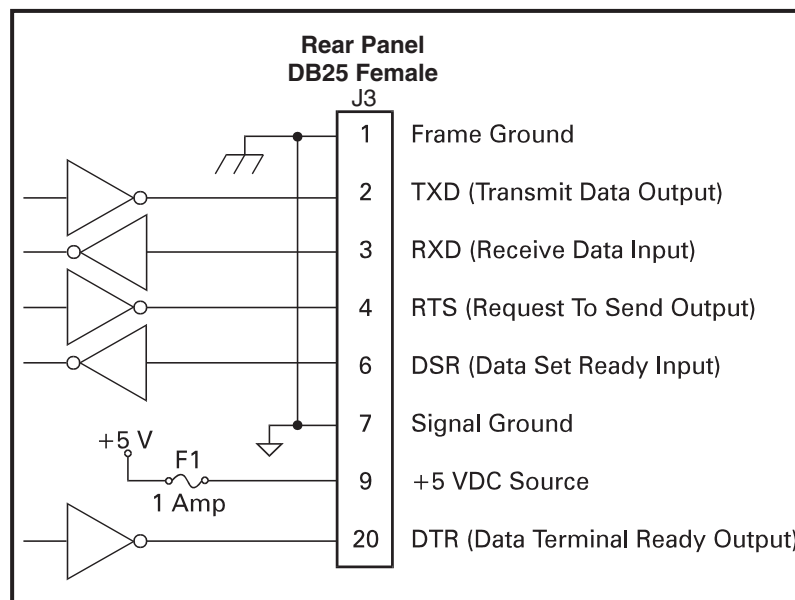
Rear Panel
DB25 Female
J3

1 Frame Ground
2 TXD (Transmit Data Output)
3 RXD (Receive Data Input)
4 RTS (Request To Send Output)
6 DSR (Data Set Ready Input)
7 Signal Ground
+5 V
F1
1 Amp
9 +5 VDC Source
20 DTR (Data Terminal Ready Output)